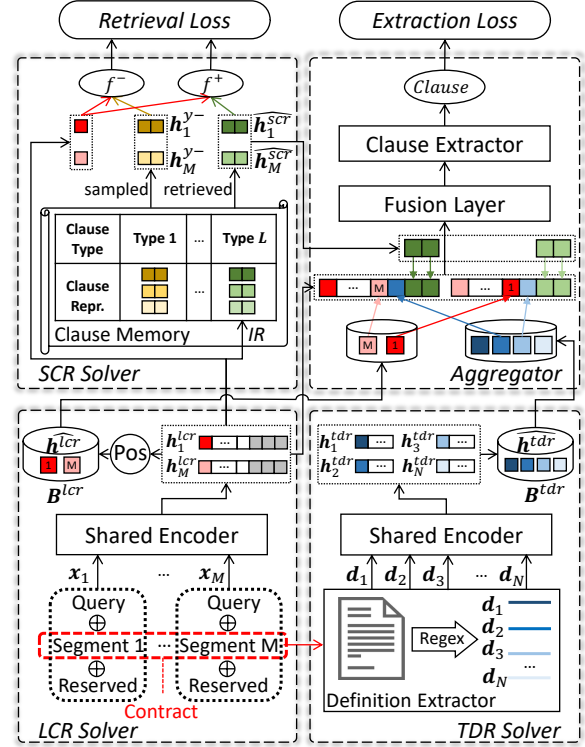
Retrieval Loss

Extraction Loss

$f^-$

$f^+$

$h_1^{y-}$

$h_M^{y-}$

$\widehat{h_1^{scr}}$

$\widehat{h_M^{scr}}$

sampled

retrieved

Clause

Clause Extractor

Fusion Layer

| Clause Type | Type 1 | ... | Type $L$ |
|---|---|---|---|
| Clause Repr. | | ... | |

Clause Memory

IR

SCR Solver

M

1

Aggregator

$\widehat{h^{lcr}}$

1 M

$B^{lcr}$

Pos

$h_1^{lcr}$

$h_M^{lcr}$

...

$h_1^{tdr}$ $h_3^{tdr}$

$h_2^{tdr}$ $h_N^{tdr}$

$\widehat{h^{tdr}}$

$B^{tdr}$

Shared Encoder

Shared Encoder

$x_1$

...

$x_M$

$d_1$ $d_2$ $d_3$ ... $d_N$

Query

$\oplus$

Segment 1

$\oplus$

Reserved

...

Query

$\oplus$

Segment M

$\oplus$

Reserved

Contract

Regex

$d_1$

$d_2$

$d_3$

...

$d_N$

Definition Extractor

LCR Solver

TDR Solver